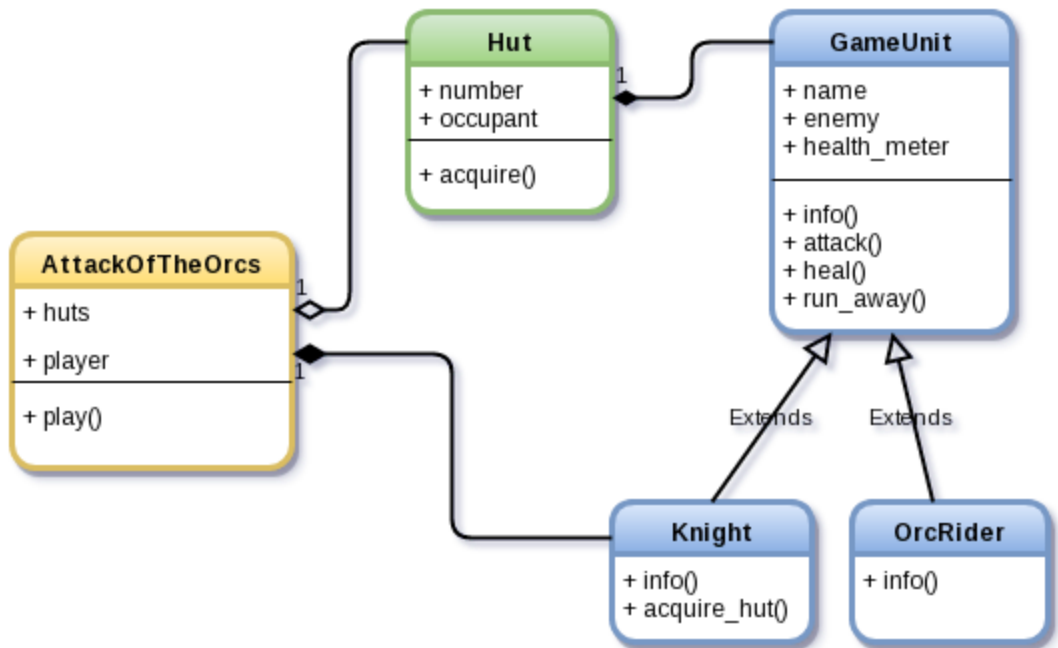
Hut
+ number
+ occupant
+ acquire()

GameUnit
+ name
+ enemy
+ health_meter
+ info()
+ attack()
+ heal()
+ run_away()

1

AttackOfTheOrcs
+ huts
+ player
+ play()

1
1

Extends
Extends

Knight
+ info()
+ acquire_hut()

OrcRider
+ info()